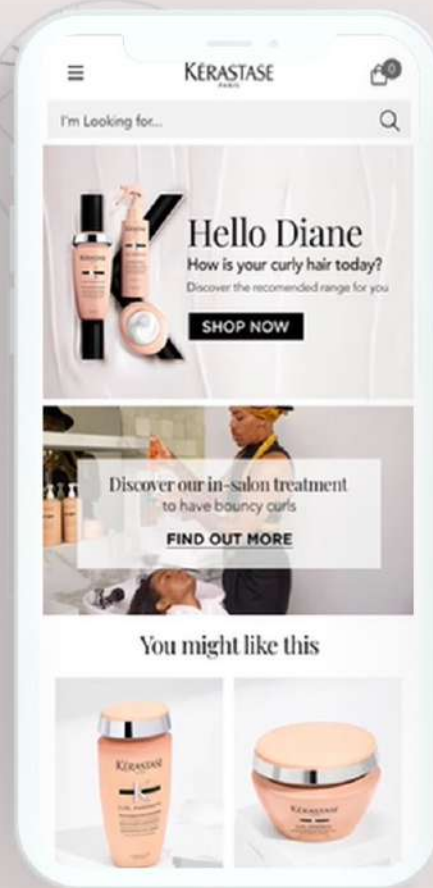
KÉRASTASE
PARIS

0

I'm Looking for...

Hello Diane
How is your curly hair today?
Discover the recomended range for you

SHOP NOW

Discover our in-salon treatment
to have bouncy curls

FIND OUT MORE

You might like this

KÉRASTASE

KÉRASTASE